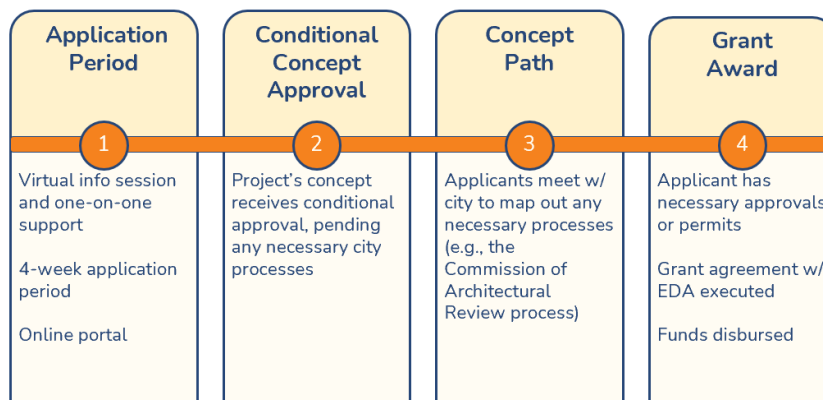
Application Period

1

Virtual info session and one-on-one support

4-week application period

Online portal

Conditional Concept Approval

2

Project's concept receives conditional approval, pending any necessary city processes

Concept Path

3

Applicants meet w/ city to map out any necessary processes (e.g., the Commission of Architectural Review process)

Grant Award

4

Applicant has necessary approvals or permits

Grant agreement w/ EDA executed

Funds disbursed